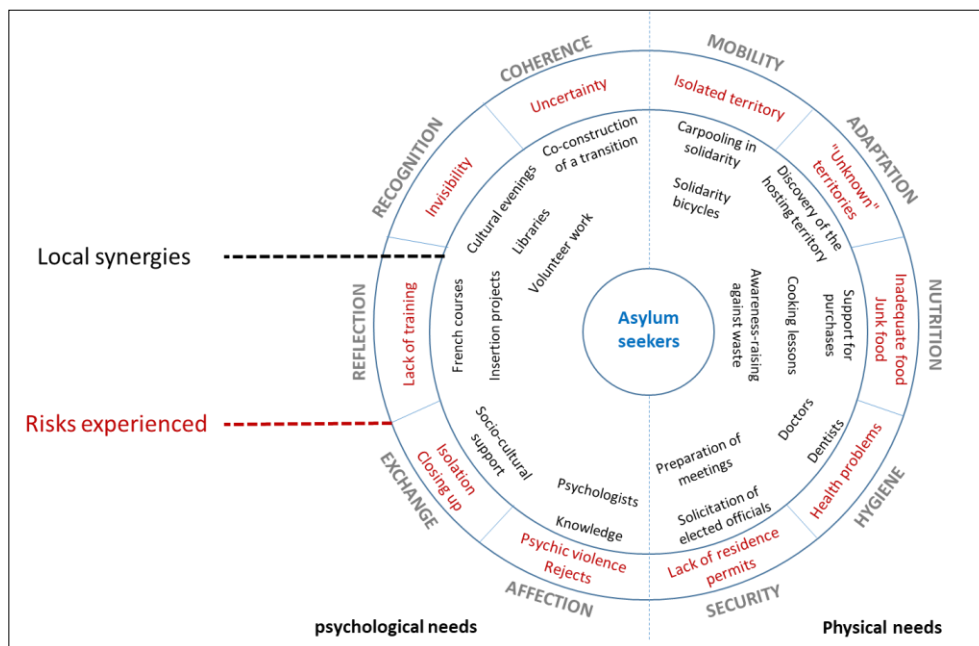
COHERENCE
MOBILITY
Uncertainty
Isolated territory
ADAPTATION
RECOGNITION
Invisibility
Co-construction of a transition
Carpooling in solidarity
"Unknown" territories
Cultural evenings
Libraries
Solidarity bicycles
Discovery of the hosting territory
Local synergies
Volunteer work
REFLECTION
Lack of training
French courses
Insertion projects
Asylum seekers
Awareness-raising against waste
Cooking lessons
Support for purchases
Inadequate food
Junk food
NUTRITION
Risks experienced
Socio-cultural support
Doctors
Dentists
EXCHANGE
Isolation
Closing up
Psychologists
Preparation of meetings
Health problems
HYGIENE
Knowledge
Solicitation of elected officials
Psychic violence
Rejects
Lack of residence permits
AFFECTION
SECURITY
psychological needs
Physical needs